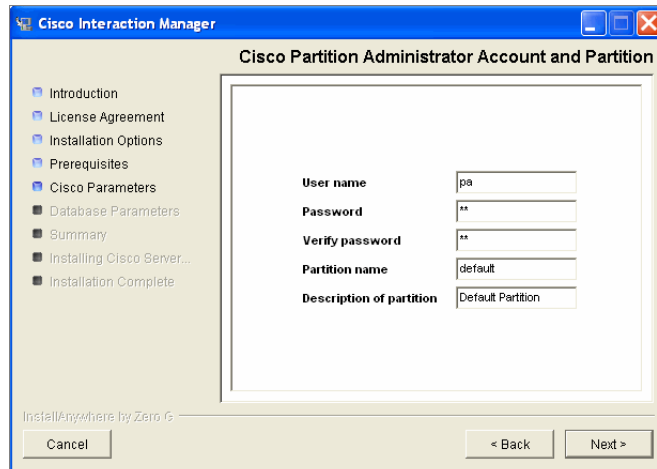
Cisco Interaction Manager

Cisco Partition Administrator Account and Partition

Introduction
License Agreement
Installation Options
Prerequisites
Cisco Parameters
Database Parameters
Summary
Installing Cisco Server...
Installation Complete

User name pa
Password **
Verify password **
Partition name default
Description of partition Default Partition

InstallAnywhere by Zero G

Cancel

< Back

Next >